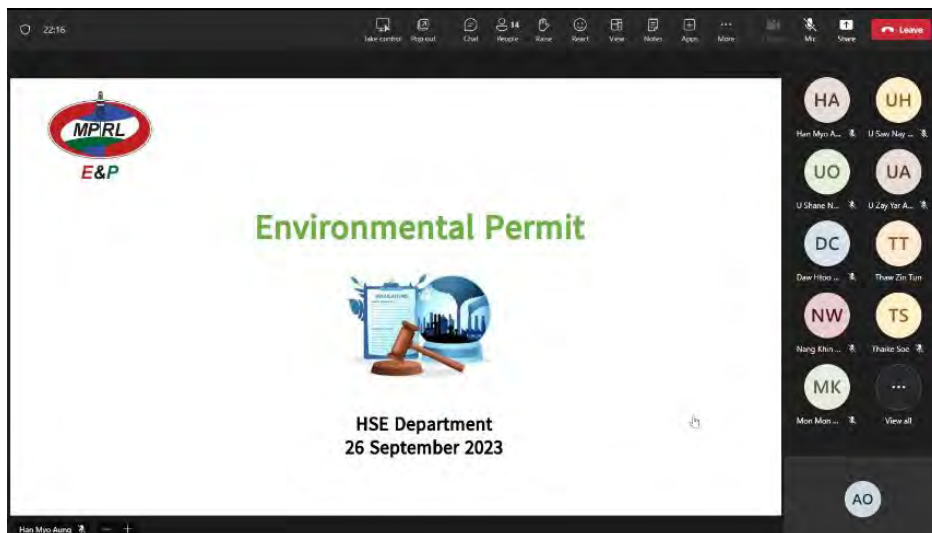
22:16

Take control Pop out Chat 14 People Raise React View Notes Apps More Camera Mic Share Leave

MPRL
E&P

Environmental Permit

REGULATIONS

HSE Department
26 September 2023

HA Han Myo A...
UH U Saw Nay ...
UO U Shane N...
UA U Zay Yar A...
DC Daw Htoo ...
TT Thaw Zin Tun
NW Nang Khin ...
TS Thaike Soe
MK Mon Mon ...
... View all

AO

Han Myo Aung